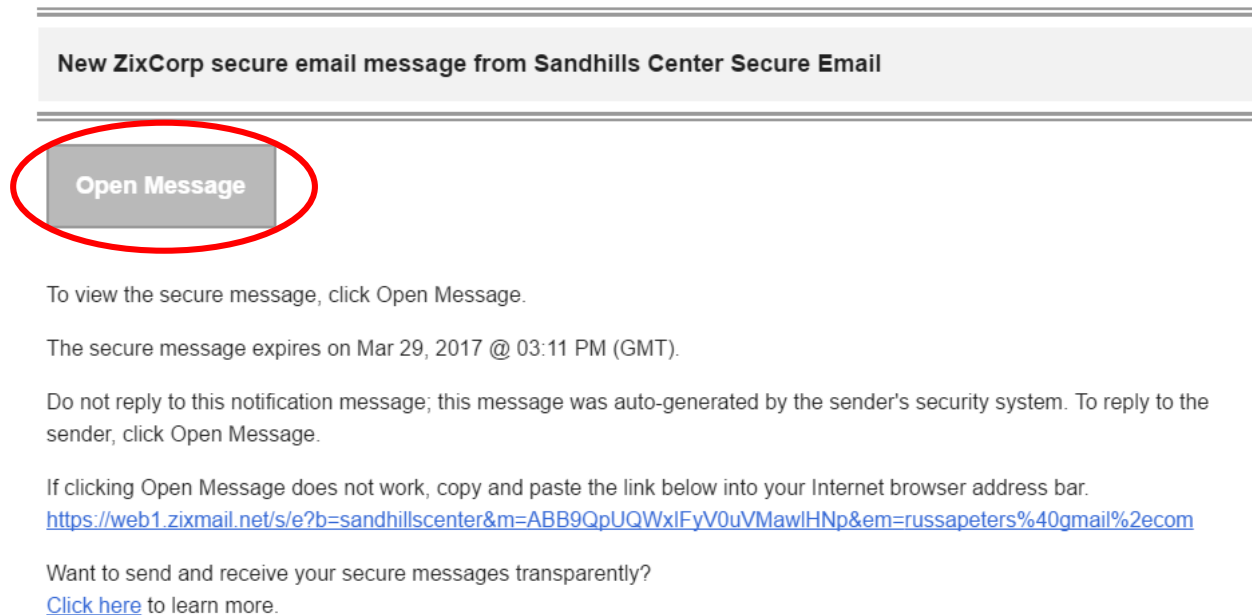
New ZixCorp secure email message from Sandhills Center Secure Email

Open Message

To view the secure message, click Open Message.

The secure message expires on Mar 29, 2017 @ 03:11 PM (GMT).

Do not reply to this notification message; this message was auto-generated by the sender's security system. To reply to the sender, click Open Message.

If clicking Open Message does not work, copy and paste the link below into your Internet browser address bar.
https://web1.zixmail.net/s/e?b=sandhillscenter&m=ABB9QpUQWxIFyV0uVMawlHNp&em=russapeters%40gmail%2ecom

Want to send and receive your secure messages transparently?
Click here to learn more.